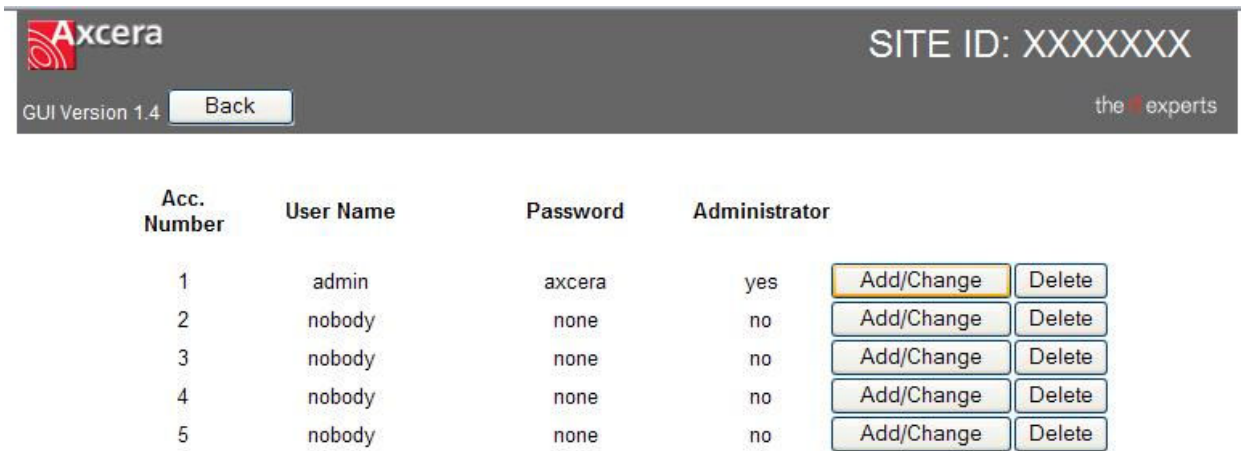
Axcera

SITE ID: XXXXXXX

GUI Version 1.4 Back

the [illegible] experts

| Acc. Number | User Name | Password | Administrator | | |
|---|---|---|---|---|---|
| 1 | admin | axcera | yes | Add/Change | Delete |
| 2 | nobody | none | no | Add/Change | Delete |
| 3 | nobody | none | no | Add/Change | Delete |
| 4 | nobody | none | no | Add/Change | Delete |
| 5 | nobody | none | no | Add/Change | Delete |